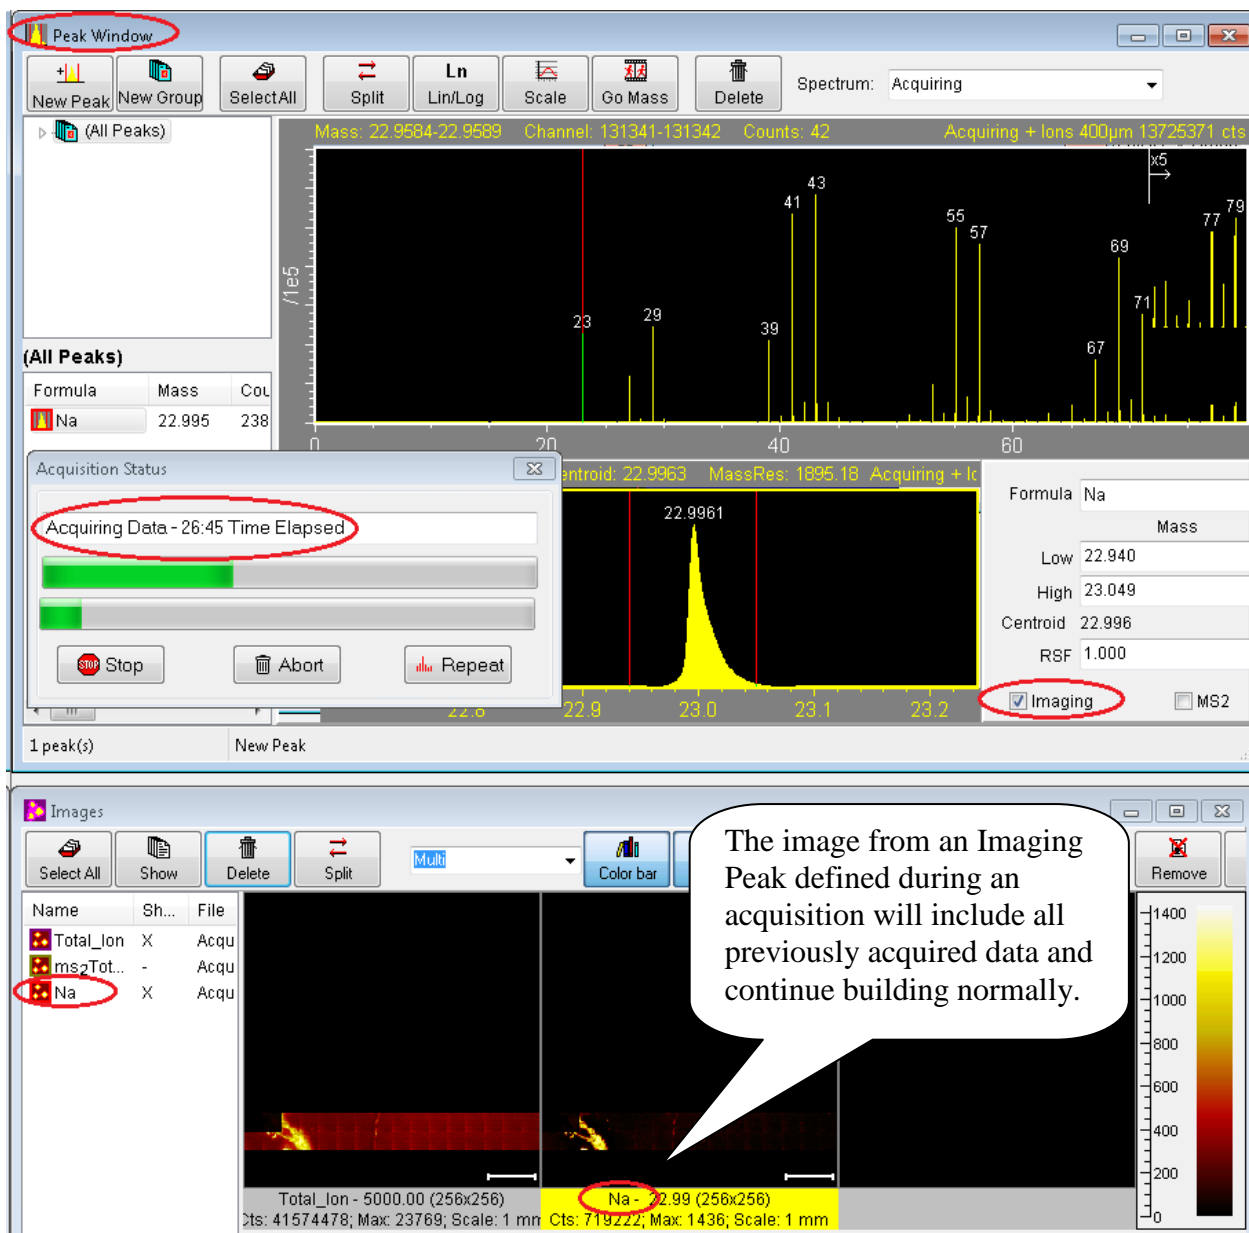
Peak Window

New Peak
New Group
Select All
Split
Ln
Lin/Log
Scale
Go Mass
Delete
Spectrum: Acquiring

(All Peaks)

Mass: 22.9584-22.9589 Channel: 131341-131342 Counts: 42 Acquiring + Ions 400µm 13725371 cts

/1e5

x5

43
41
55
57
79
77
69
71
67
23
29
39

0
20
40
60

(All Peaks)

| Formula | Mass | Cou |
|---|---|---|
| Na | 22.995 | 238 |

Acquisition Status

Acquiring Data - 26:45 Time Elapsed

Stop
Abort
Repeat

entroid: 22.9963 MassRes: 1895.18 Acquiring + Ic

22.9961

22.8
22.9
23.0
23.1
23.2

Formula Na
Mass
Low 22.940
High 23.049
Centroid 22.996
RSF 1.000
Imaging
MS2

1 peak(s)
New Peak

Images

Select All
Show
Delete
Split
Multi
Color bar
Remove

| Name | Sh... | File |
|---|---|---|
| Total_Ion | X | Acqu |
| ms2Tot... | - | Acqu |
| Na | X | Acqu |

The image from an Imaging Peak defined during an acquisition will include all previously acquired data and continue building normally.

1400
1200
1000
800
600
400
200
0

Total_Ion - 5000.00 (256x256)
Cts: 41574478; Max: 23769; Scale: 1 mm
Na - 22.99 (256x256)
Cts: 719222; Max: 1436; Scale: 1 mm